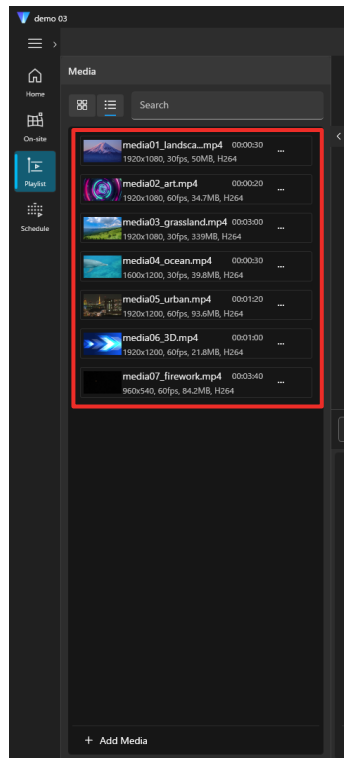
demo 03

Home

On-site

Playlist

Schedule

Media

Search

media01_landsca...mp4 00:00:30
1920x1080, 30fps, 50MB, H264
...

media02_art.mp4 00:00:20
1920x1080, 60fps, 34.7MB, H264
...

media03_grassland.mp4 00:03:00
1920x1080, 30fps, 339MB, H264
...

media04_ocean.mp4 00:00:30
1600x1200, 30fps, 39.8MB, H264
...

media05_urban.mp4 00:01:20
1920x1200, 60fps, 93.6MB, H264
...

media06_3D.mp4 00:01:00
1920x1200, 60fps, 21.8MB, H264
...

media07_firework.mp4 00:03:40
960x540, 60fps, 84.2MB, H264
...

+ Add Media